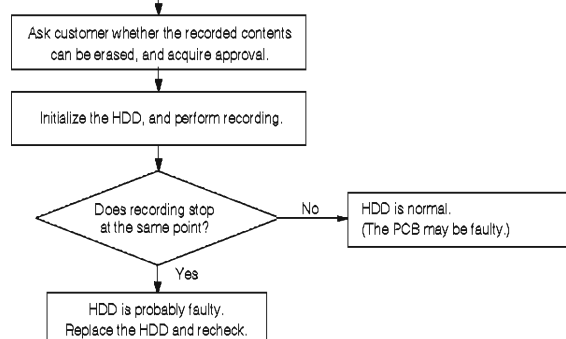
Ask customer whether the recorded contents can be erased, and acquire approval.

Initialize the HDD, and perform recording.

Does recording stop at the same point?

No

HDD is normal.
(The PCB may be faulty.)

Yes

HDD is probably faulty.
Replace the HDD and recheck.